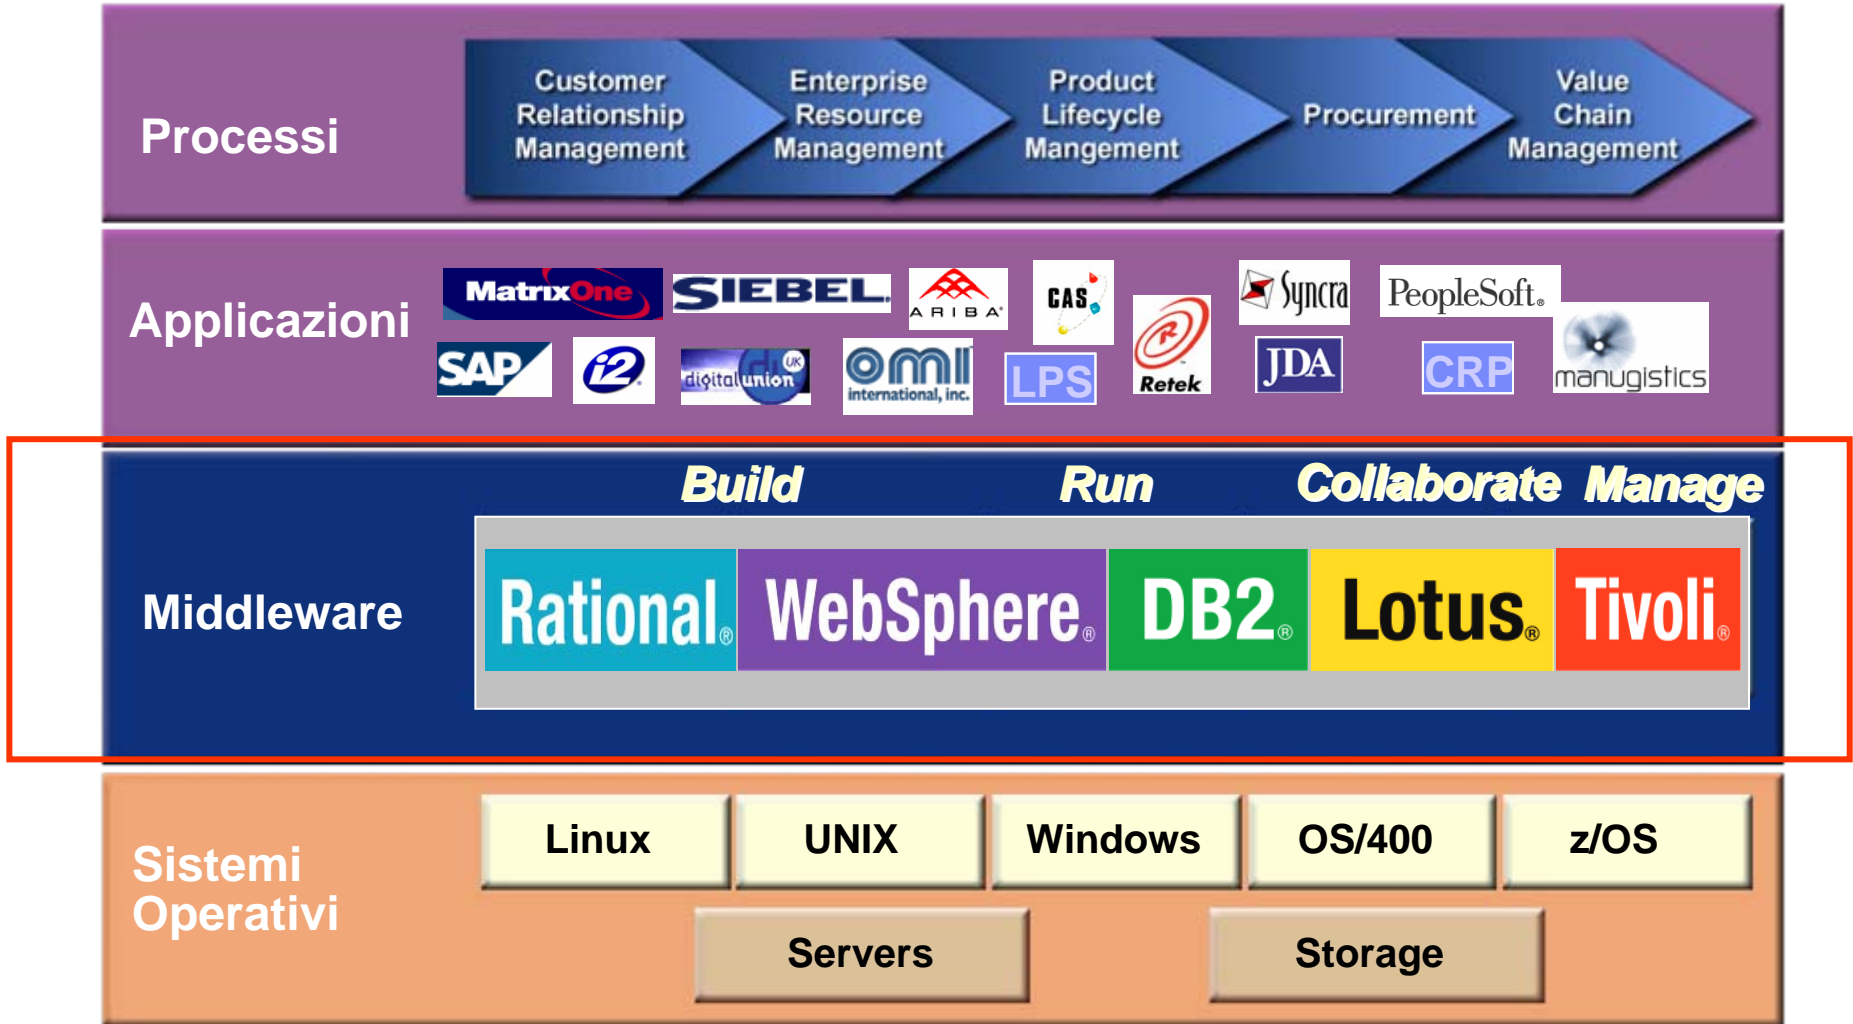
Processi

Customer Relationship Management

Enterprise Resource Management

Product Lifecycle Mangement

Procurement

Value Chain Management

Applicazioni

MatrixOne

SIEBEL

ARIBA

CAS

Syncra

PeopleSoft.

SAP

i2

digitalunion UK

omi international, inc.

LPS

Retek

JDA

CRP

manugistics

Middleware

Build

Run

Collaborate

Manage

Rational®

WebSphere®

DB2®

Lotus®

Tivoli®

Sistemi Operativi

Linux

UNIX

Windows

OS/400

z/OS

Servers

Storage